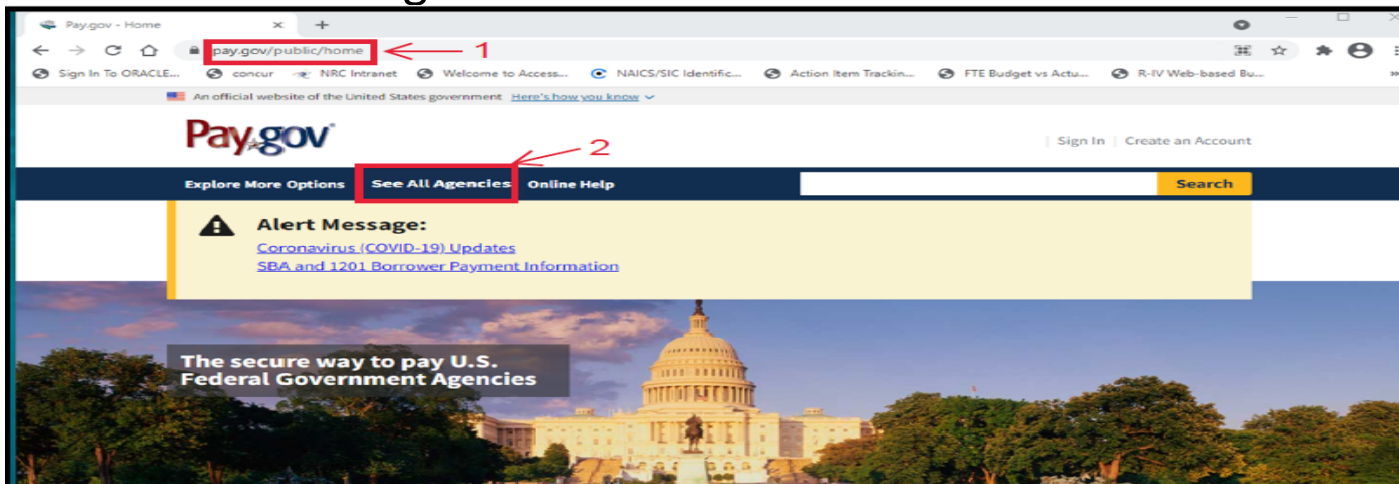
Pay.gov - Home

pay.gov/public/home 1

Sign In To ORACLE... concur NRC Intranet Welcome to Access... NAICS/SIC Identific... Action Item Trackin... FTE Budget vs Actu... R-IV Web-based Bu...

An official website of the United States government Here's how you know

Pay.gov

Sign In | Create an Account

2

Explore More Options See All Agencies Online Help Search

Alert Message:
Coronavirus (COVID-19) Updates
SBA and 1201 Borrower Payment Information

The secure way to pay U.S. Federal Government Agencies